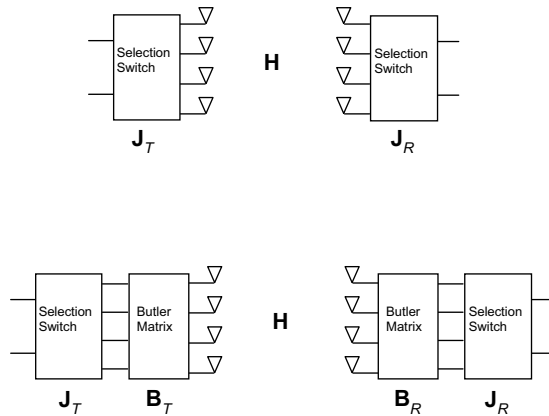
Selection Switch

H

Selection Switch

$\mathbf{J}_T$

$\mathbf{J}_R$

Selection Switch

Butler Matrix

H

Butler Matrix

Selection Switch

$\mathbf{J}_T$

$\mathbf{B}_T$

$\mathbf{B}_R$

$\mathbf{J}_R$